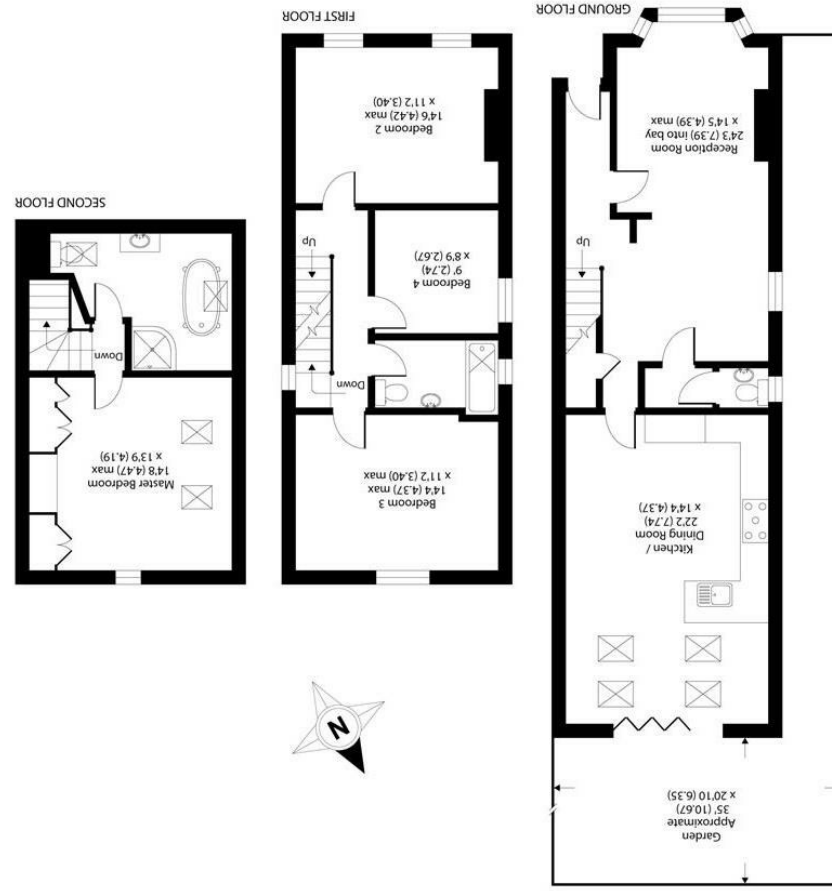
FIRST FLOOR

GROUND FLOOR

SECOND FLOOR

Bedroom 2
14'6 (4.42) max
x 11'2 (3.40)

Reception Room
24'3 (7.39) into bay
x 14'5 (4.39) max

Up

Bedroom 4
9' (2.74)
x 8'9 (2.67)

Up

Down

Down

Master Bedroom
14'8 (4.47) max
x 13'9 (4.19)

Bedroom 3
14'4 (4.37) max
x 11'2 (3.40) max

Kitchen /
Dining Room
22'2 (7.74)
x 14'4 (4.37)

N

Garden
Approximate
35' (10.67)
x 20'10 (6.35)